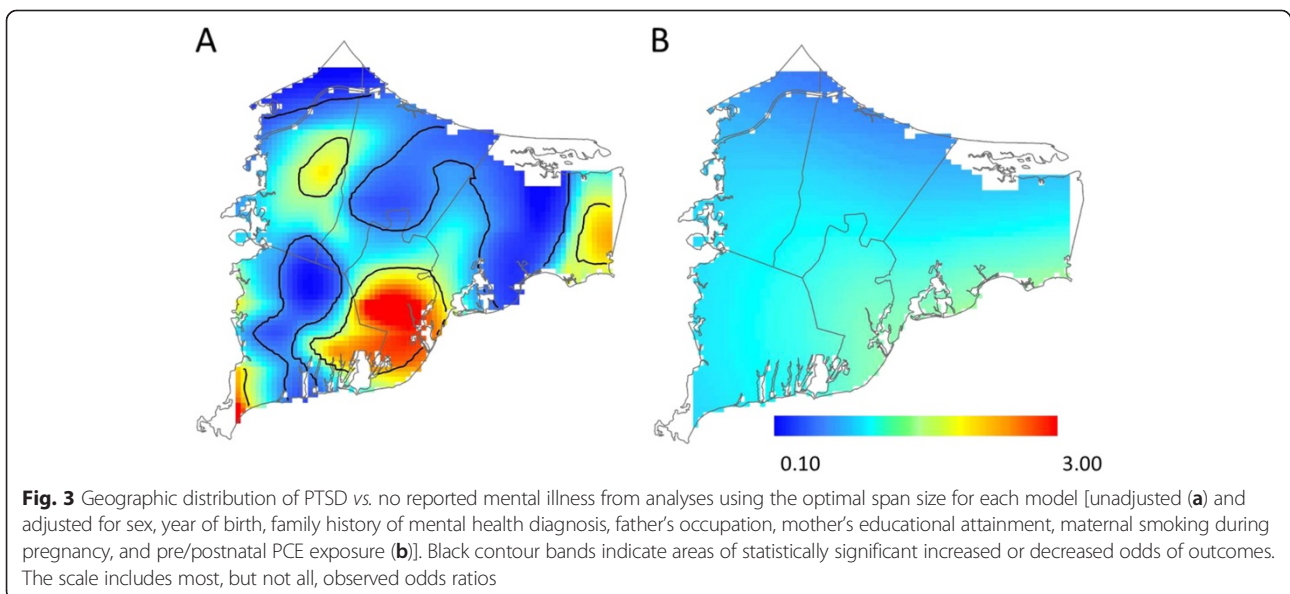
A

B

0.10

3.00

**Fig. 3** Geographic distribution of PTSD *vs.* no reported mental illness from analyses using the optimal span size for each model [unadjusted (**a**) and adjusted for sex, year of birth, family history of mental health diagnosis, father's occupation, mother's educational attainment, maternal smoking during pregnancy, and pre/postnatal PCE exposure (**b**)]. Black contour bands indicate areas of statistically significant increased or decreased odds of outcomes. The scale includes most, but not all, observed odds ratios